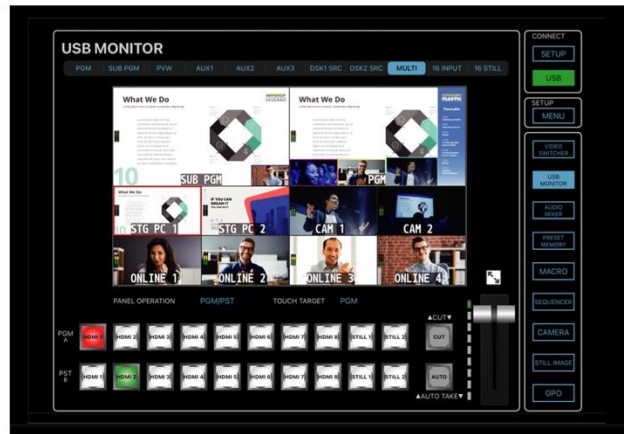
USB MONITOR

PGM | SUB PGM | PVW | AUX1 | AUX2 | AUX3 | DSK1 SRC | DSK2 SRC | MULTI | 16 INPUT | 16 STILL

What We Do

What We Do

SUB PGM

PGM

IF YOU CAN DREAM IT

STG PC 1

STG PC 2

CAM 1

CAM 2

ONLINE 1

ONLINE 2

ONLINE 3

ONLINE 4

PANEL OPERATION PGM/PST TOUCH TARGET PGM

PGM A

HDMI 1 HDMI 2 HDMI 3 HDMI 4 HDMI 5 HDMI 6 HDMI 7 HDMI 8 STILL 1 STILL 2

PST B

HDMI 1 HDMI 2 HDMI 3 HDMI 4 HDMI 5 HDMI 6 HDMI 7 HDMI 8 STILL 1 STILL 2

▲CUT▼

CUT

AUTO

▲AUTO TAKE▼

CONNECT

SETUP

USB

SETUP

MENU

VIDEO SWITCHER

USB MONITOR

AUDIO MIXER

PRESET MEMORY

MACRO

SEQUENCER

CAMERA

STILL IMAGE

GPO